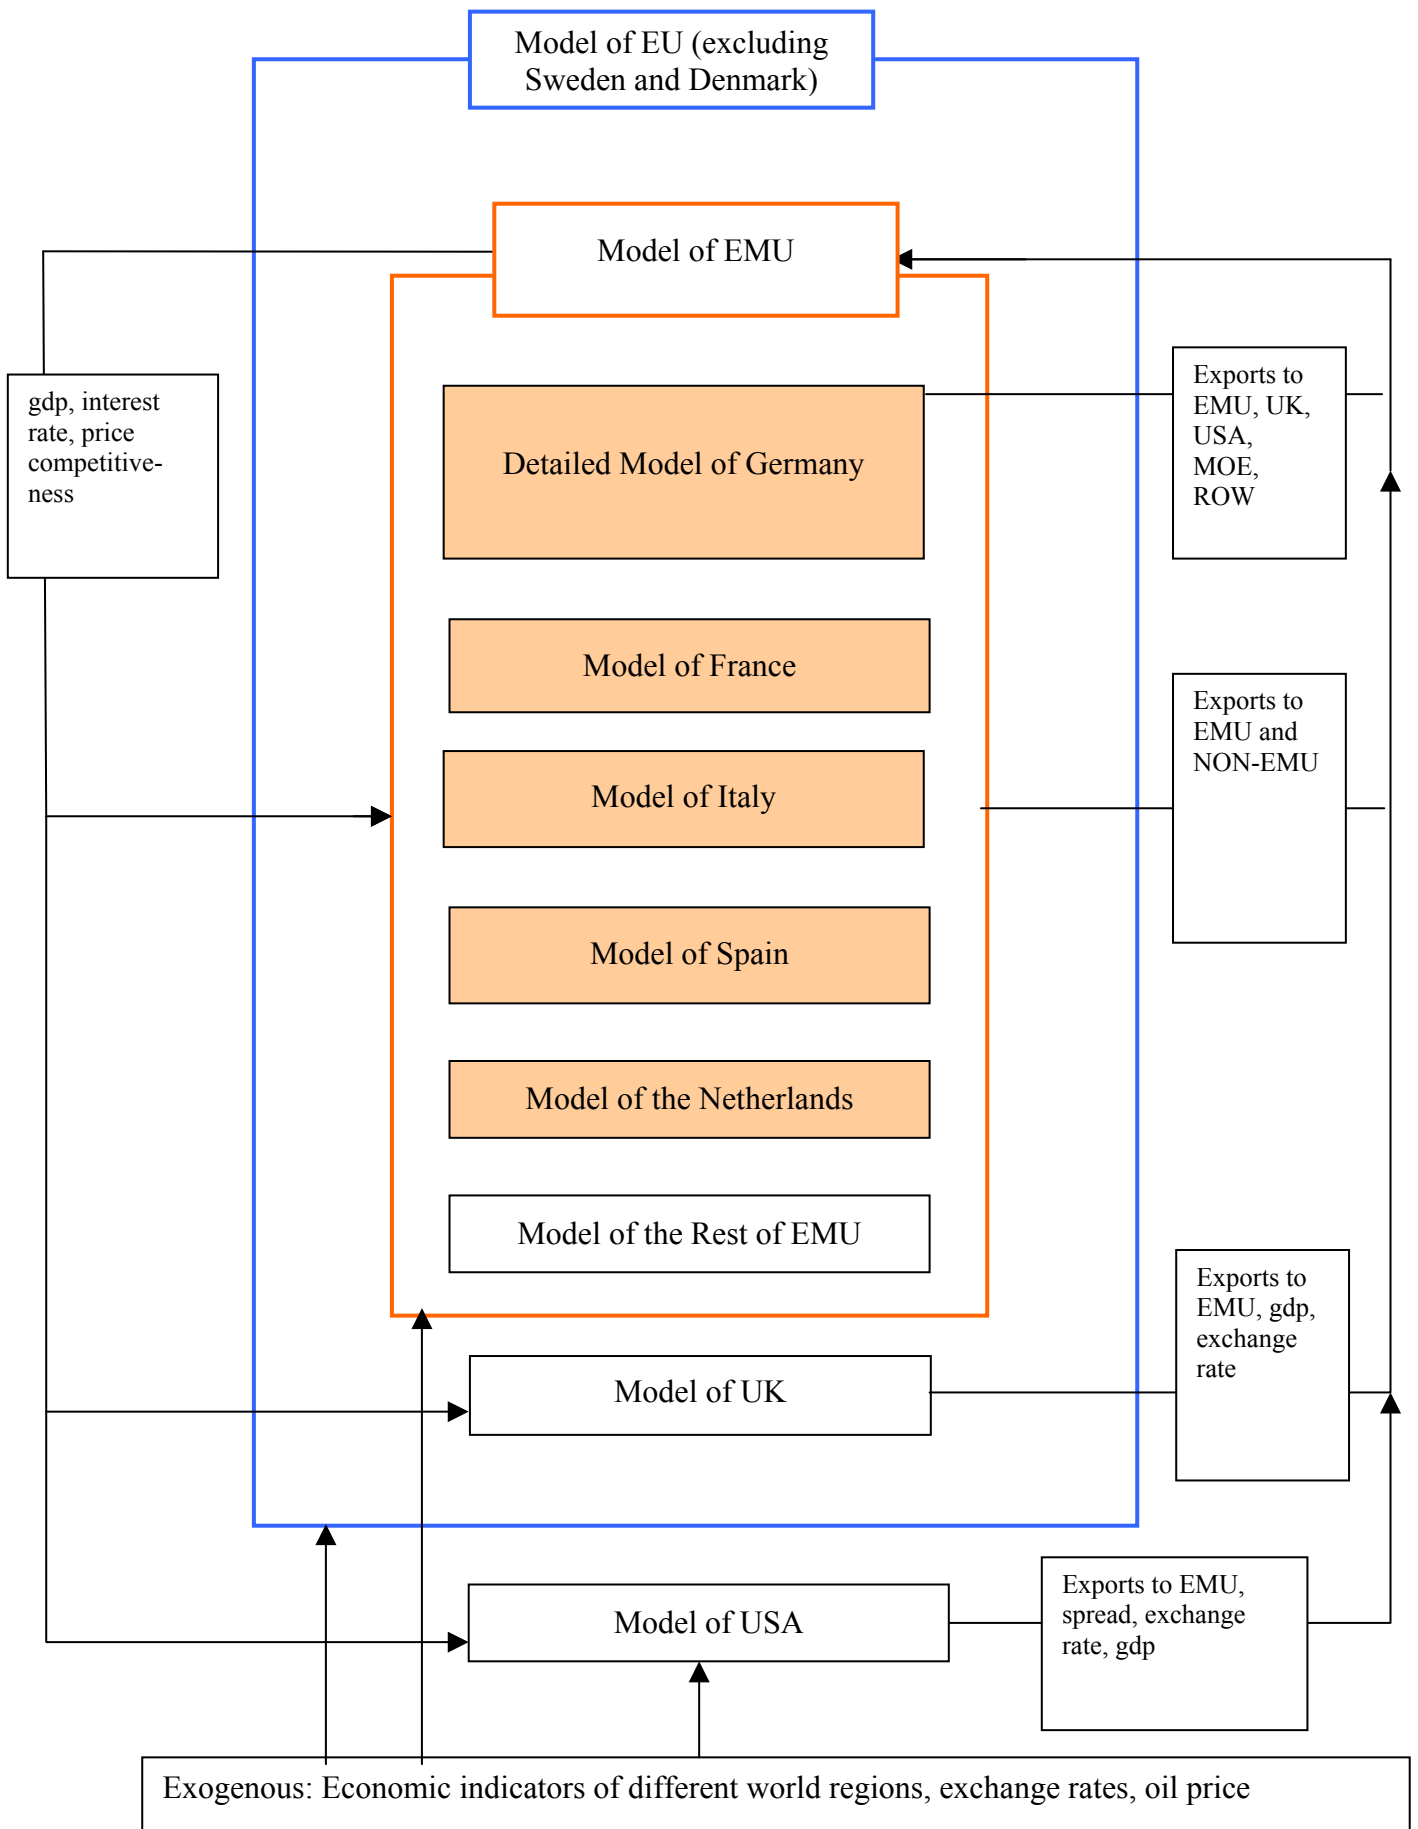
Model of EU (excluding Sweden and Denmark)

Model of EMU

gdp, interest rate, price competitiveness

Detailed Model of Germany

Exports to EMU, UK, USA, MOE, ROW

Model of France

Model of Italy

Exports to EMU and NON-EMU

Model of Spain

Model of the Netherlands

Model of the Rest of EMU

Exports to EMU, gdp, exchange rate

Model of UK

Model of USA

Exports to EMU, spread, exchange rate, gdp

Exogenous: Economic indicators of different world regions, exchange rates, oil price